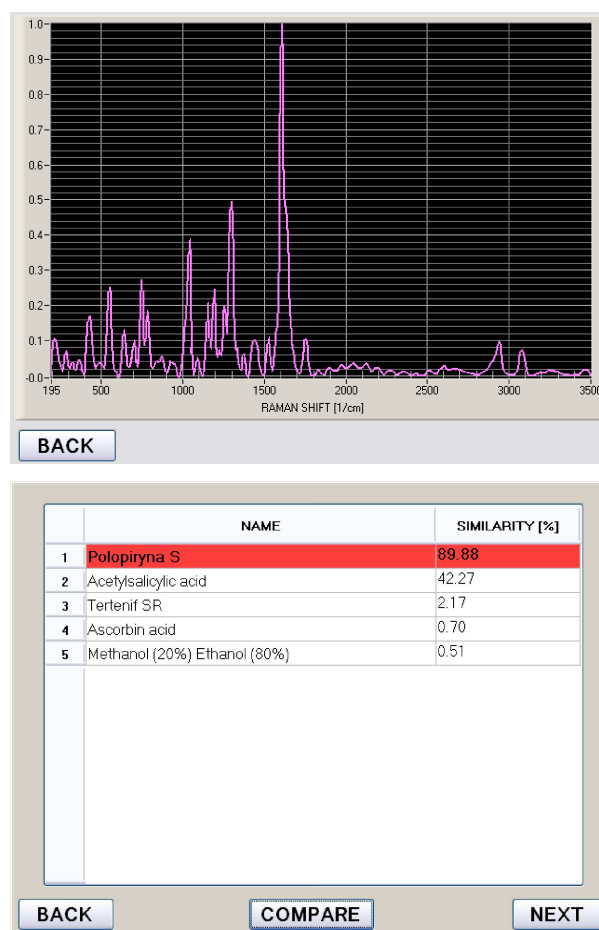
1.0
0.9
0.8
0.7
0.6
0.5
0.4
0.3
0.2
0.1
0.0
195 500 1000 1500 2000 2500 3000 3500
RAMAN SHIFT [1/cm]

BACK

| | NAME | SIMILARITY [%] |
|---|---|---|
| 1 | Polopiryna S | 89.88 |
| 2 | Acetylsalicylic acid | 42.27 |
| 3 | Tertenif SR | 2.17 |
| 4 | Ascorbin acid | 0.70 |
| 5 | Methanol (20%) Ethanol (80%) | 0.51 |

BACK COMPARE NEXT